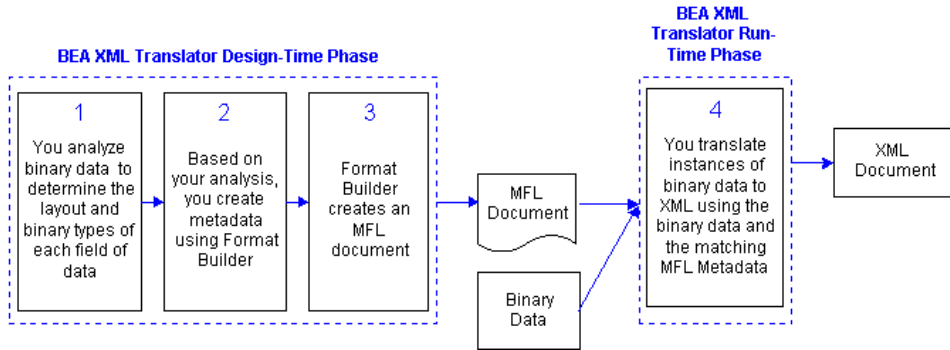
BEA XML Translator Design-Time Phase

1

You analyze binary data to determine the layout and binary types of each field of data

2

Based on your analysis, you create metadata using Format Builder

3

Format Builder creates an MFL document

MFL Document

Binary Data

BEA XML Translator Run-Time Phase

4

You translate instances of binary data to XML using the binary data and the matching MFL Metadata

XML Document